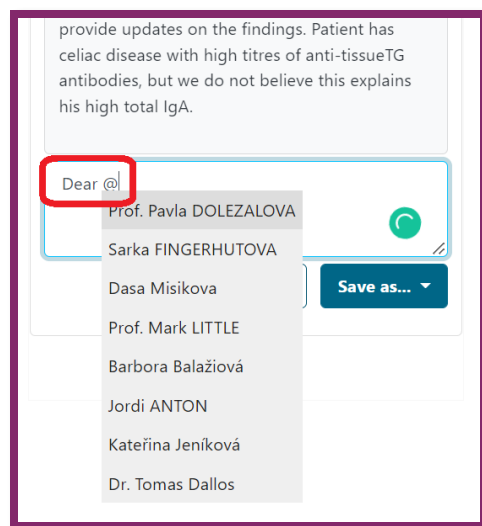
provide updates on the findings. Patient has celiac disease with high titres of anti-tissueTG antibodies, but we do not believe this explains his high total IgA.

Dear @

Prof. Pavla DOLEZALOVA
Sarka FINGERHUTOVA
Dasa Misikova
Prof. Mark LITTLE
Barbora Balažiová
Jordi ANTON
Kateřina Jeníková
Dr. Tomas Dallos

Save as...